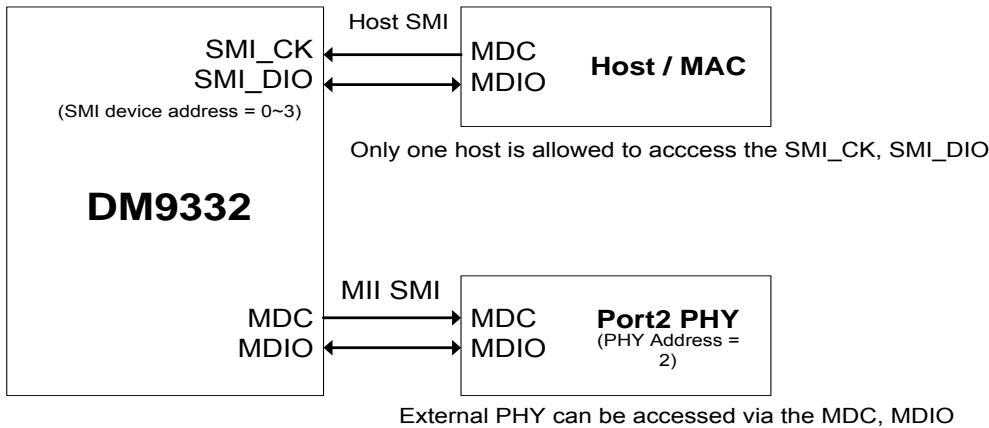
Host SMI

SMI_CK
SMI_DIO
(SMI device address = 0~3)

MDC
MDIO

Host / MAC

Only one host is allowed to acccess the SMI_CK, SMI_DIO

DM9332

MII SMI

MDC
MDIO

MDC
MDIO

Port2 PHY
(PHY Address = 2)

External PHY can be accessed via the MDC, MDIO